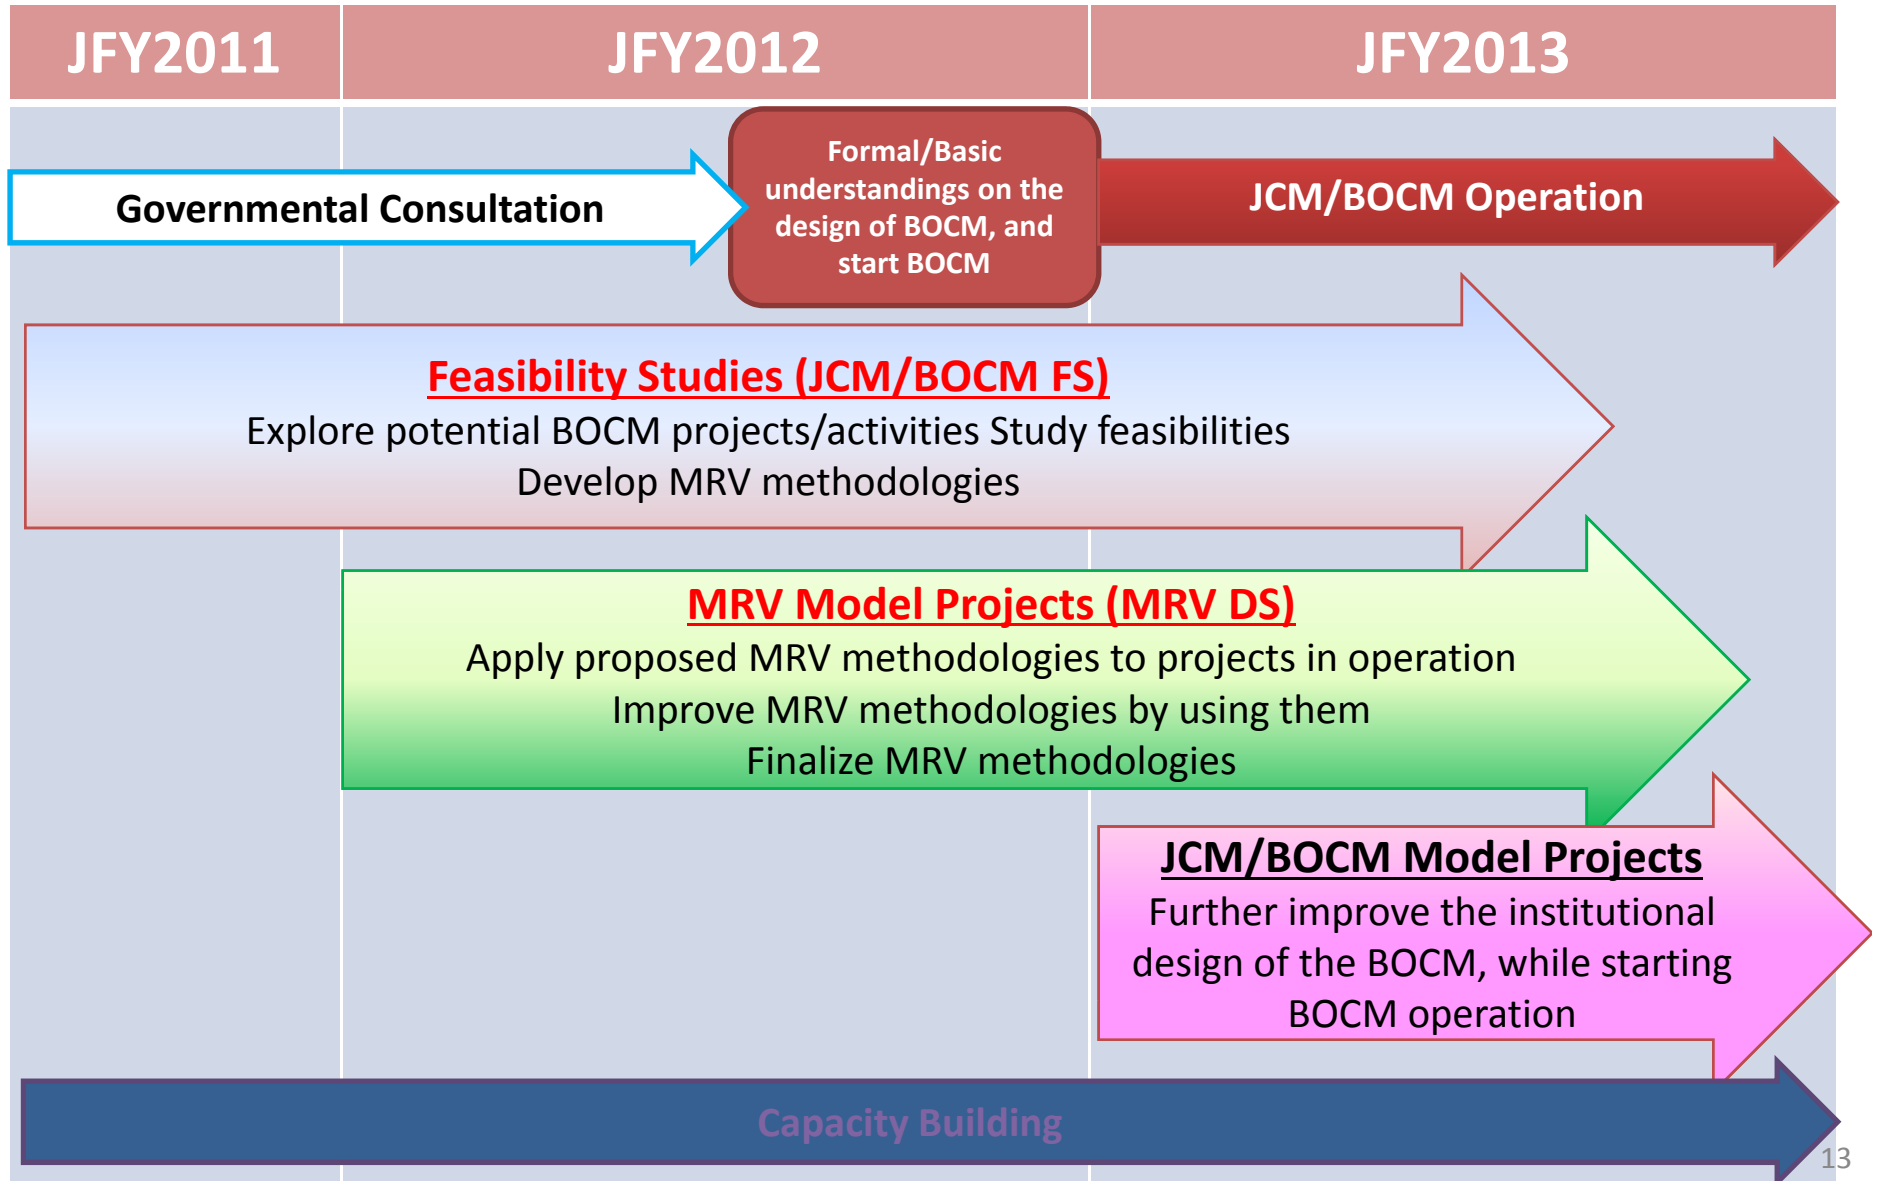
| JFY2011 | JFY2012 | JFY2013 |
|---|---|---|

Governmental Consultation

Formal/Basic understandings on the design of BOCM, and start BOCM

JCM/BOCM Operation

Feasibility Studies (JCM/BOCM FS)
Explore potential BOCM projects/activities Study feasibilities
Develop MRV methodologies

MRV Model Projects (MRV DS)
Apply proposed MRV methodologies to projects in operation
Improve MRV methodologies by using them
Finalize MRV methodologies

JCM/BOCM Model Projects
Further improve the institutional design of the BOCM, while starting BOCM operation

Capacity Building

13